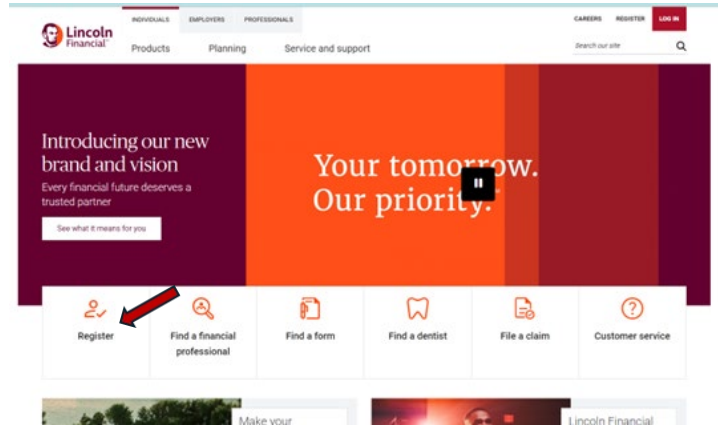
Lincoln Financial

INDIVIDUALS EMPLOYERS PROFESSIONALS

CAREERS REGISTER LOG IN

Products Planning Service and support

Search our site

Introducing our new brand and vision

Every financial future deserves a trusted partner

See what it means for you

Your tomorrow. Our priority.

Register

Find a financial professional

Find a form

Find a dentist

File a claim

Customer service

Make your

Lincoln Financial